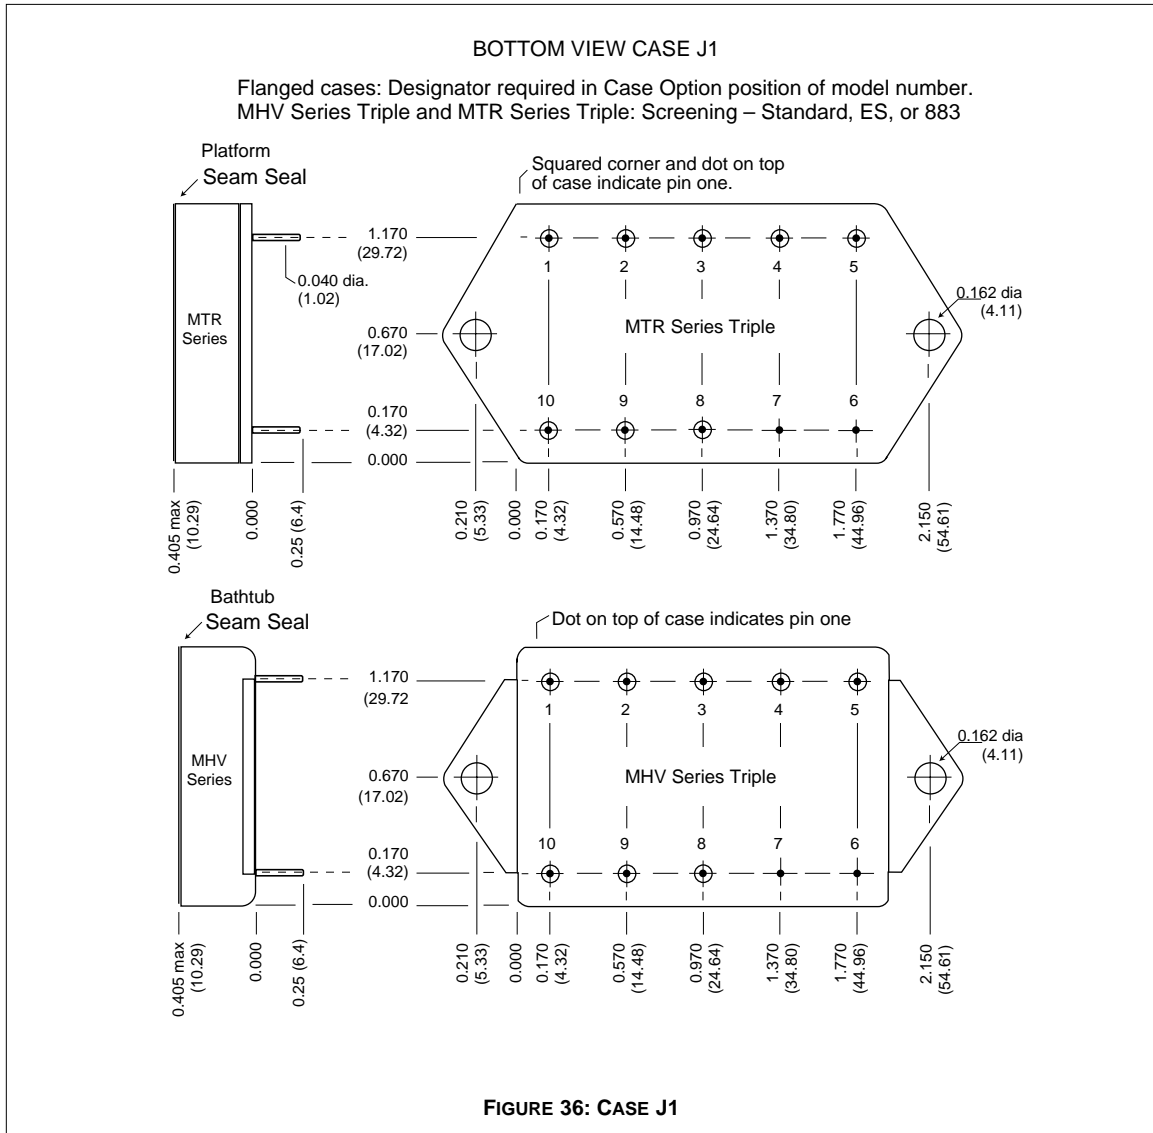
BOTTOM VIEW CASE J1

Flanged cases: Designator required in Case Option position of model number.
MHV Series Triple and MTR Series Triple: Screening – Standard, ES, or 883

Platform
Seam Seal

Squared corner and dot on top of case indicate pin one.

MTR Series

1.170 (29.72)
0.040 dia. (1.02)
0.670 (17.02)
0.170 (4.32)
0.000

1 2 3 4 5
MTR Series Triple
10 9 8 7 6

0.162 dia (4.11)

0.405 max (10.29)
0.000
0.25 (6.4)
0.210 (5.33)
0.000
0.170 (4.32)
0.570 (14.48)
0.970 (24.64)
1.370 (34.80)
1.770 (44.96)
2.150 (54.61)

Bathtub
Seam Seal

Dot on top of case indicates pin one

MHV Series

1.170 (29.72
0.670 (17.02)
0.170 (4.32)
0.000

1 2 3 4 5
MHV Series Triple
10 9 8 7 6

0.162 dia (4.11)

0.405 max (10.29)
0.000
0.25 (6.4)
0.210 (5.33)
0.000
0.170 (4.32)
0.570 (14.48)
0.970 (24.64)
1.370 (34.80)
1.770 (44.96)
2.150 (54.61)

FIGURE 36: CASE J1